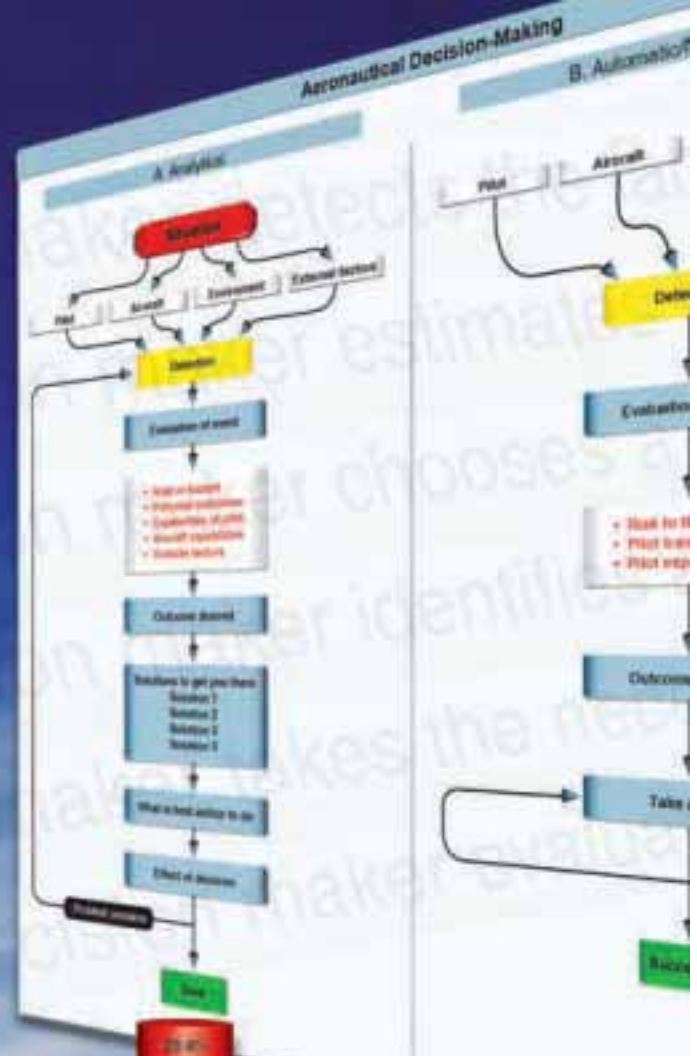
Aeronautical Decision-Making

A. Analytical

Situation

Pilot
Aircraft
Environment
External factors

Detection

Evaluation of event

Risk to flight
Pilot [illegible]
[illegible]
Aircraft capabilities
Outside factors

Outcome desired

Solutions to get you there:
Solution 1
Solution 2
Solution 3
Solution 4

What is best action to do

Effect of decision

Problem persists

Done

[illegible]

B. Automatic/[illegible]

Pilot
Aircraft

Dete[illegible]

Evaluation

Risk to fl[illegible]
Pilot train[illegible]
Pilot exp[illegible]

Outcome

Take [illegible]

Succ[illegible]

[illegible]aker detects the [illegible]
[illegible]er estimates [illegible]
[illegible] maker chooses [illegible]
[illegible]n maker identifies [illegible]
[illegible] maker takes the nec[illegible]
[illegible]cision maker evaluat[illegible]